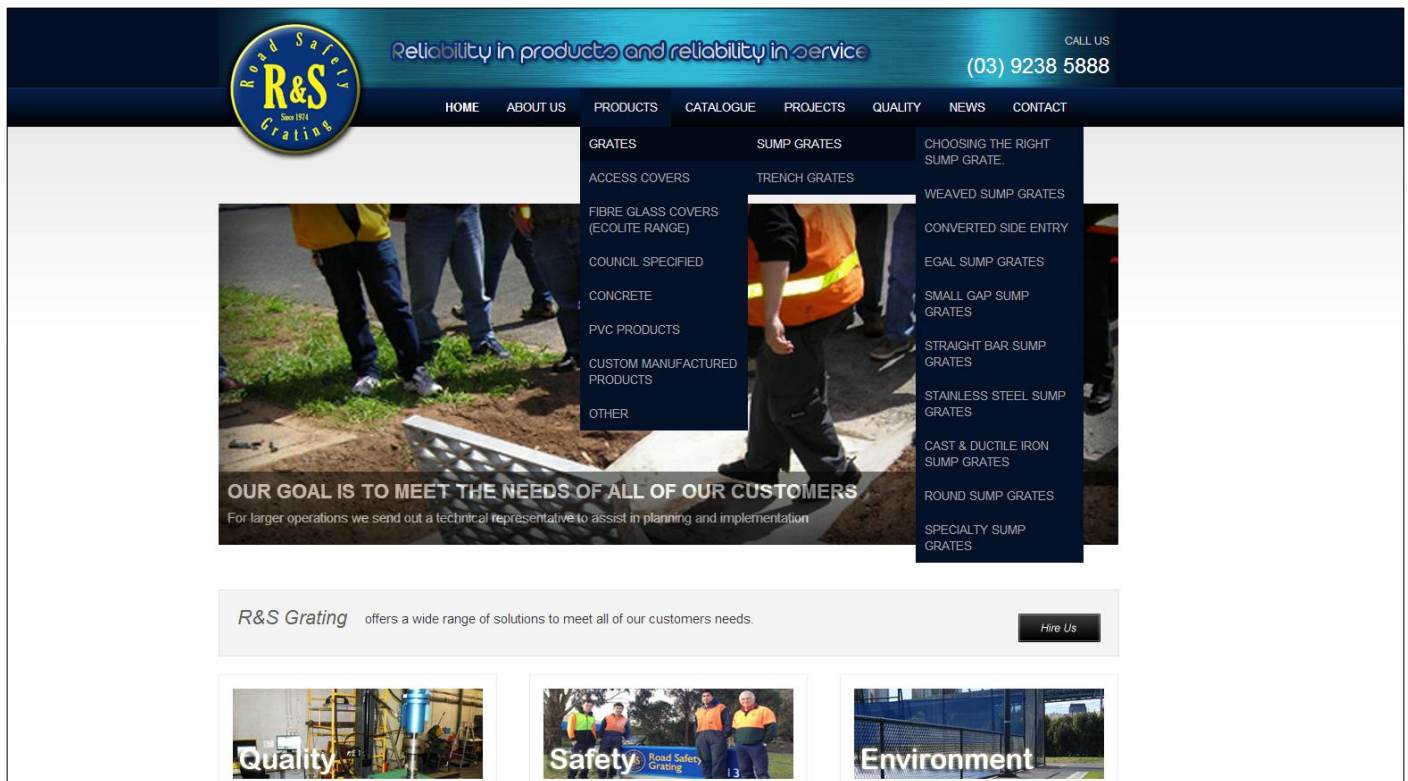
Road Safety R&S Since 1974 Grating

Reliability in products and reliability in service

CALL US
(03) 9238 5888

HOME ABOUT US PRODUCTS CATALOGUE PROJECTS QUALITY NEWS CONTACT

GRATES
ACCESS COVERS
FIBRE GLASS COVERS (ECOLITE RANGE)
COUNCIL SPECIFIED
CONCRETE
PVC PRODUCTS
CUSTOM MANUFACTURED PRODUCTS
OTHER

SUMP GRATES
TRENCH GRATES

CHOOSING THE RIGHT SUMP GRATE.
WEAVED SUMP GRATES
CONVERTED SIDE ENTRY
EGAL SUMP GRATES
SMALL GAP SUMP GRATES
STRAIGHT BAR SUMP GRATES
STAINLESS STEEL SUMP GRATES
CAST & DUCTILE IRON SUMP GRATES
ROUND SUMP GRATES
SPECIALTY SUMP GRATES

OUR GOAL IS TO MEET THE NEEDS OF ALL OF OUR CUSTOMERS
For larger operations we send out a technical representative to assist in planning and implementation

R&S Grating offers a wide range of solutions to meet all of our customers needs.

Hire Us

Quality

Safety

Road Safety Grating

Environment